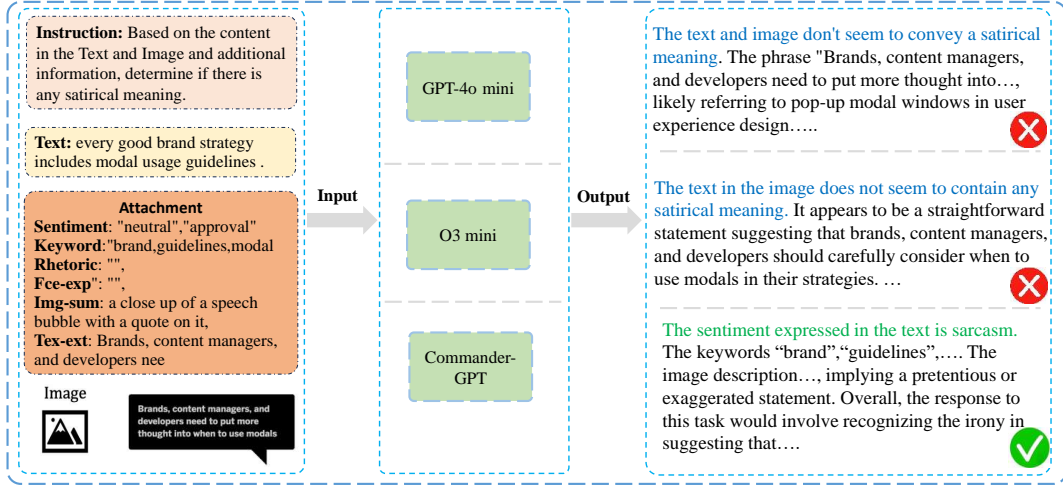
**Instruction:** Based on the content in the Text and Image and additional information, determine if there is any satirical meaning.

**Text:** every good brand strategy includes modal usage guidelines .

**Attachment**
**Sentiment**: "neutral","approval"
**Keyword**:"brand,guidelines,modal
**Rhetoric**: "",
**Fce-exp**": "",
**Img-sum**: a close up of a speech bubble with a quote on it,
**Tex-ext**: Brands, content managers, and developers nee

Image

Brands, content managers, and developers need to put more thought into when to use modals

Input

GPT-4o mini

O3 mini

Commander-GPT

Output

The text and image don't seem to convey a satirical meaning. The phrase "Brands, content managers, and developers need to put more thought into…, likely referring to pop-up modal windows in user experience design…..

The text in the image does not seem to contain any satirical meaning. It appears to be a straightforward statement suggesting that brands, content managers, and developers should carefully consider when to use modals in their strategies. …

The sentiment expressed in the text is sarcasm. The keywords "brand","guidelines",…. The image description…, implying a pretentious or exaggerated statement. Overall, the response to this task would involve recognizing the irony in suggesting that….